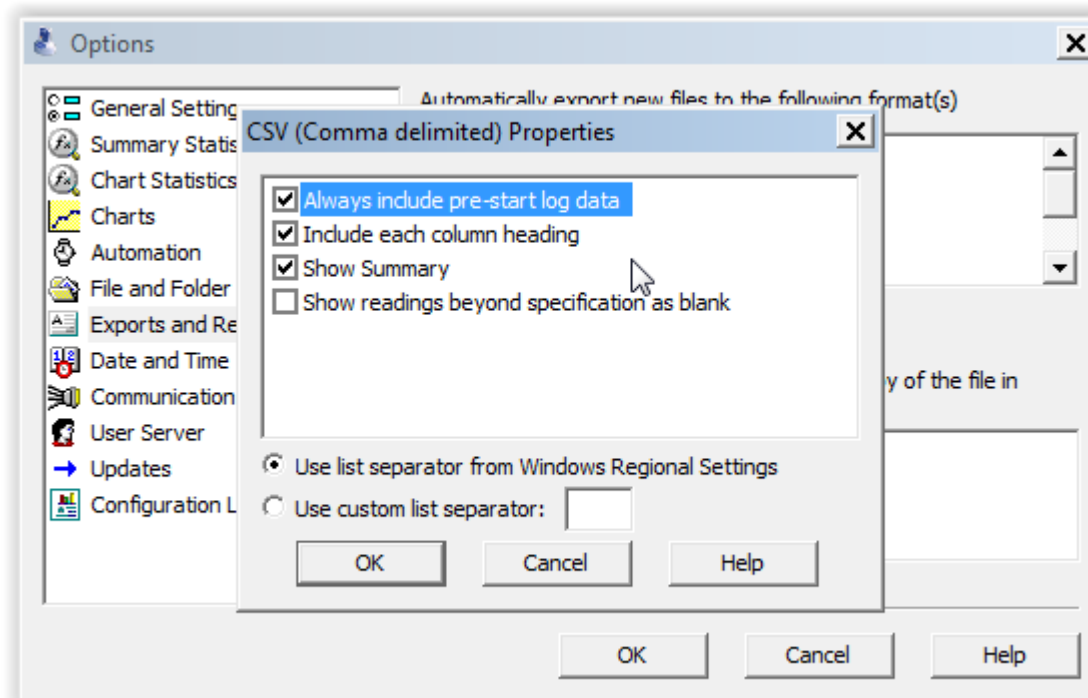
Options

General Setting
Summary Statis
Chart Statistics
Charts
Automation
File and Folder
Exports and Re
Date and Time
Communication
User Server
Updates
Configuration L

Automatically export new files to the following format(s)

y of the file in

CSV (Comma delimited) Properties

Always include pre-start log data
Include each column heading
Show Summary
Show readings beyond specification as blank

Use list separator from Windows Regional Settings
Use custom list separator:

OK
Cancel
Help

OK
Cancel
Help